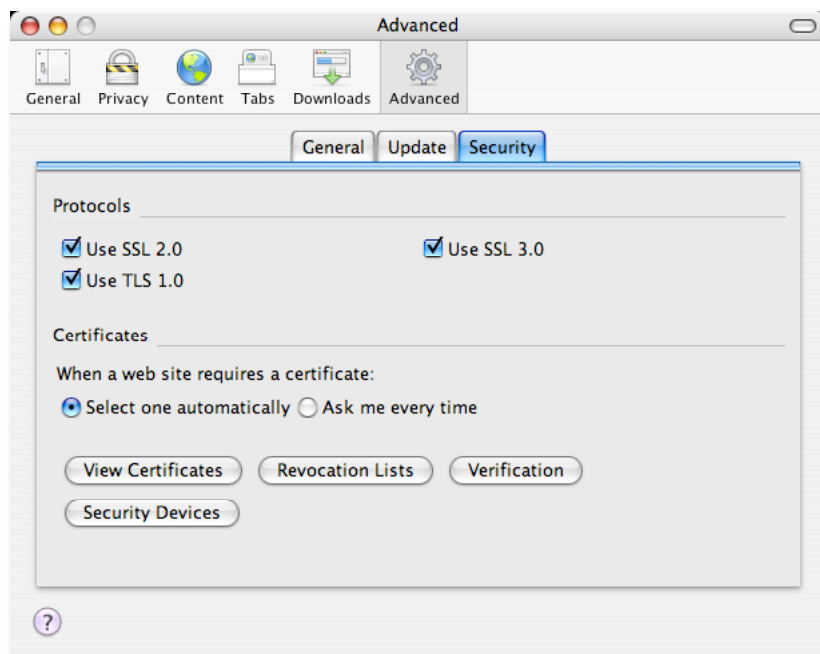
Advanced

General Privacy Content Tabs Downloads Advanced

General Update Security

Protocols

Use SSL 2.0
Use SSL 3.0
Use TLS 1.0

Certificates

When a web site requires a certificate:
Select one automatically Ask me every time

View Certificates Revocation Lists Verification
Security Devices

?